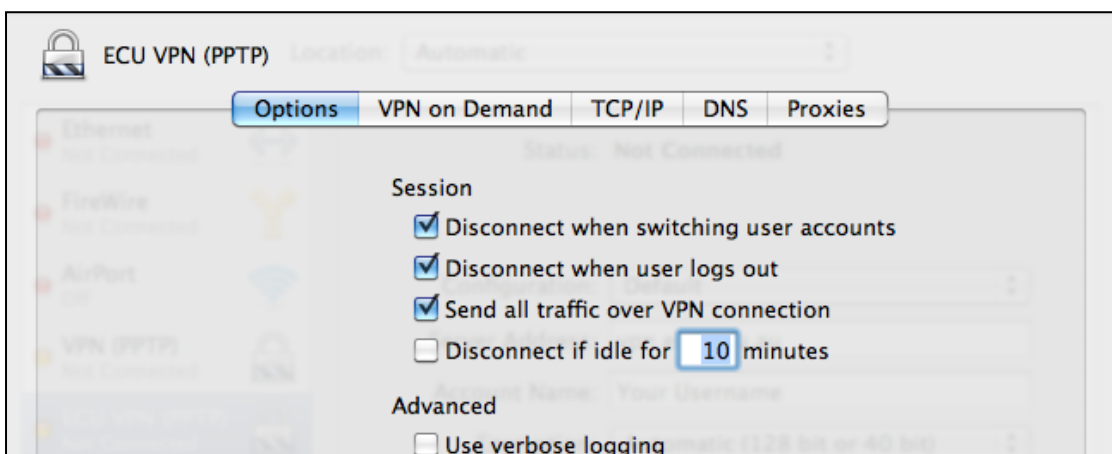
ECU VPN (PPTP) Location: Automatic

Options VPN on Demand TCP/IP DNS Proxies

Ethernet
Not Connected

FireWire
Not Connected

AirPort
Off

VPN (PPTP)
Not Connected

Status: Not Connected

Configuration: Default

Server Address:

Account Name: Your Username

Session
Disconnect when switching user accounts
Disconnect when user logs out
Send all traffic over VPN connection
Disconnect if idle for 10 minutes

Advanced
Use verbose logging

Automatic (128 bit or 40 bit)